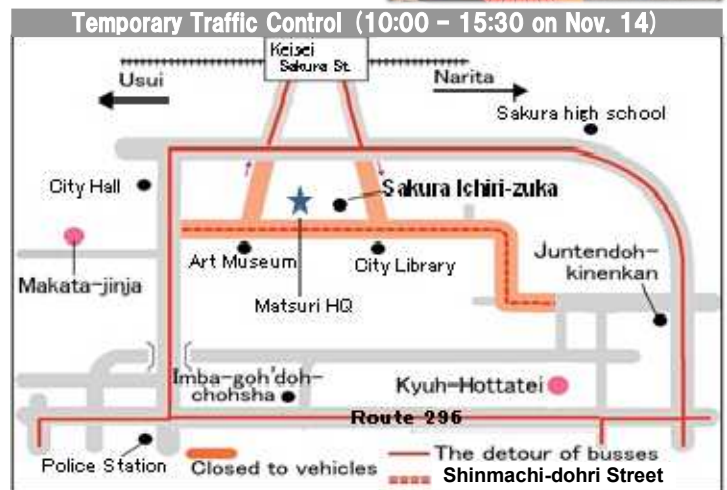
Temporary Traffic Control (10:00 - 15:30 on Nov. 14)

Keisei Sakura St.

Usui

Narita

Sakura high school

City Hall

Sakura Ichiri-zuka

Makata-jinja

Art Museum

City Library

Juntendoh-kinenkan

Matsuri HQ

Imba-goh'doh-chohsha

Kyuh-Hottatei

Route 296

Police Station

Closed to vehicles

The detour of busses

Shinmachi-dohri Street